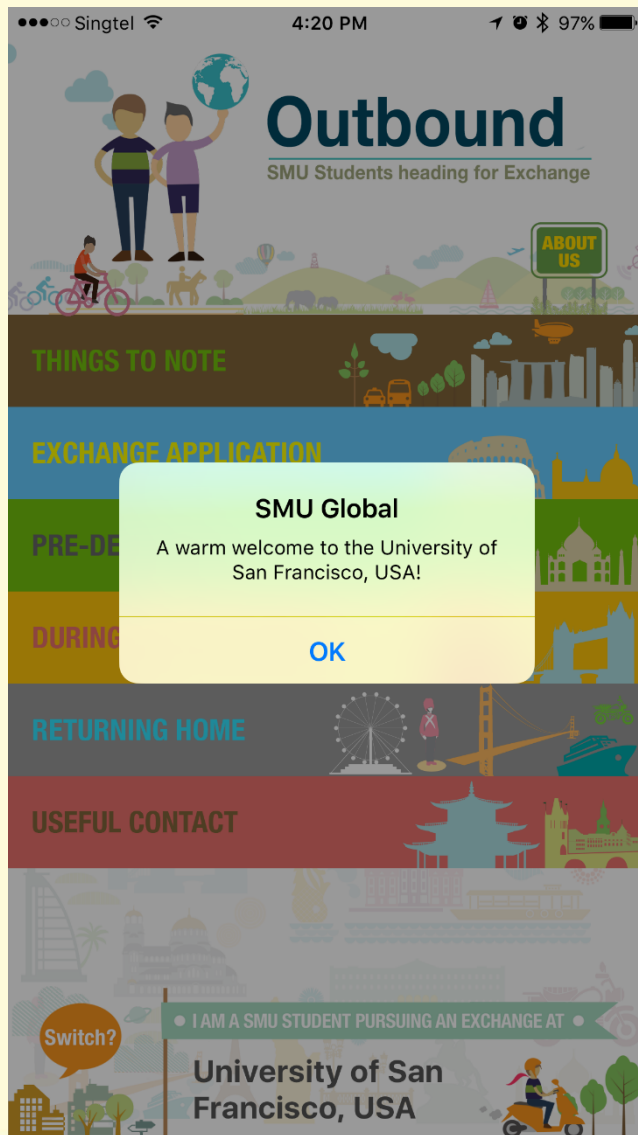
●●●○○ Singtel 4:20 PM 97%

Outbound
SMU Students heading for Exchange

ABOUT US

THINGS TO NOTE

EXCHANGE APPLICATION

PRE-DE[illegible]

DURING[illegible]

SMU Global
A warm welcome to the University of San Francisco, USA!

OK

RETURNING HOME

USEFUL CONTACT

Switch?

I AM A SMU STUDENT PURSUING AN EXCHANGE AT

University of San Francisco, USA